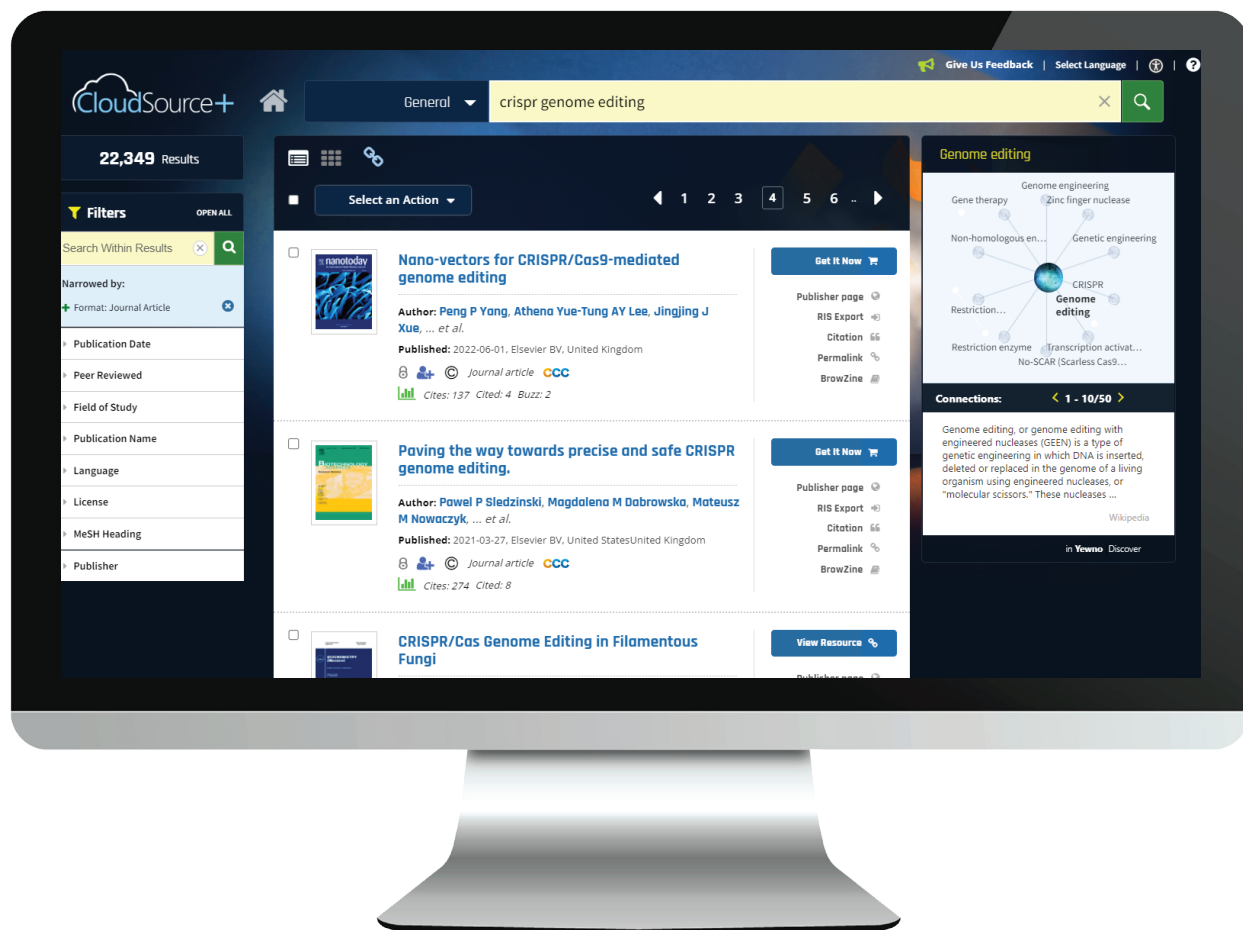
Give Us Feedback | Select Language | ?

CloudSource+

General

crispr genome editing

22,349 Results

Filters OPEN ALL

Search Within Results

Narrowed by:

Format: Journal Article

Publication Date

Peer Reviewed

Field of Study

Publication Name

Language

License

MeSH Heading

Publisher

Select an Action

1 2 3 4 5 6 ..

nanotoday

Nano-vectors for CRISPR/Cas9-mediated genome editing

Author: Peng P Yang, Athena Yue-Tung AY Lee, Jingjing J Xue, ... et al.

Published: 2022-06-01, Elsevier BV, United Kingdom

Journal article CCC

Cites: 137 Cited: 4 Buzz: 2

Get It Now

Publisher page

RIS Export

Citation

Permalink

BrowZine

Paving the way towards precise and safe CRISPR genome editing.

Author: Pawel P Sledzinski, Magdalena M Dobrowska, Mateusz M Nowaczyk, ... et al.

Published: 2021-03-27, Elsevier BV, United StatesUnited Kingdom

Journal article CCC

Cites: 274 Cited: 8

Get It Now

Publisher page

RIS Export

Citation

Permalink

BrowZine

CRISPR/Cas Genome Editing in Filamentous Fungi

View Resource

Publisher page

Genome editing

Genome engineering

Gene therapy

Zinc finger nuclease

Non-homologous en...

Genetic engineering

CRISPR

Genome editing

Restriction...

Restriction enzyme

Transcription activat...

No-SCAR (Scarless Cas9...

Connections: 1 - 10/50

Genome editing, or genome editing with engineered nucleases (GEEN) is a type of genetic engineering in which DNA is inserted, deleted or replaced in the genome of a living organism using engineered nucleases, or "molecular scissors." These nucleases ...

Wikipedia

in Yewno Discover